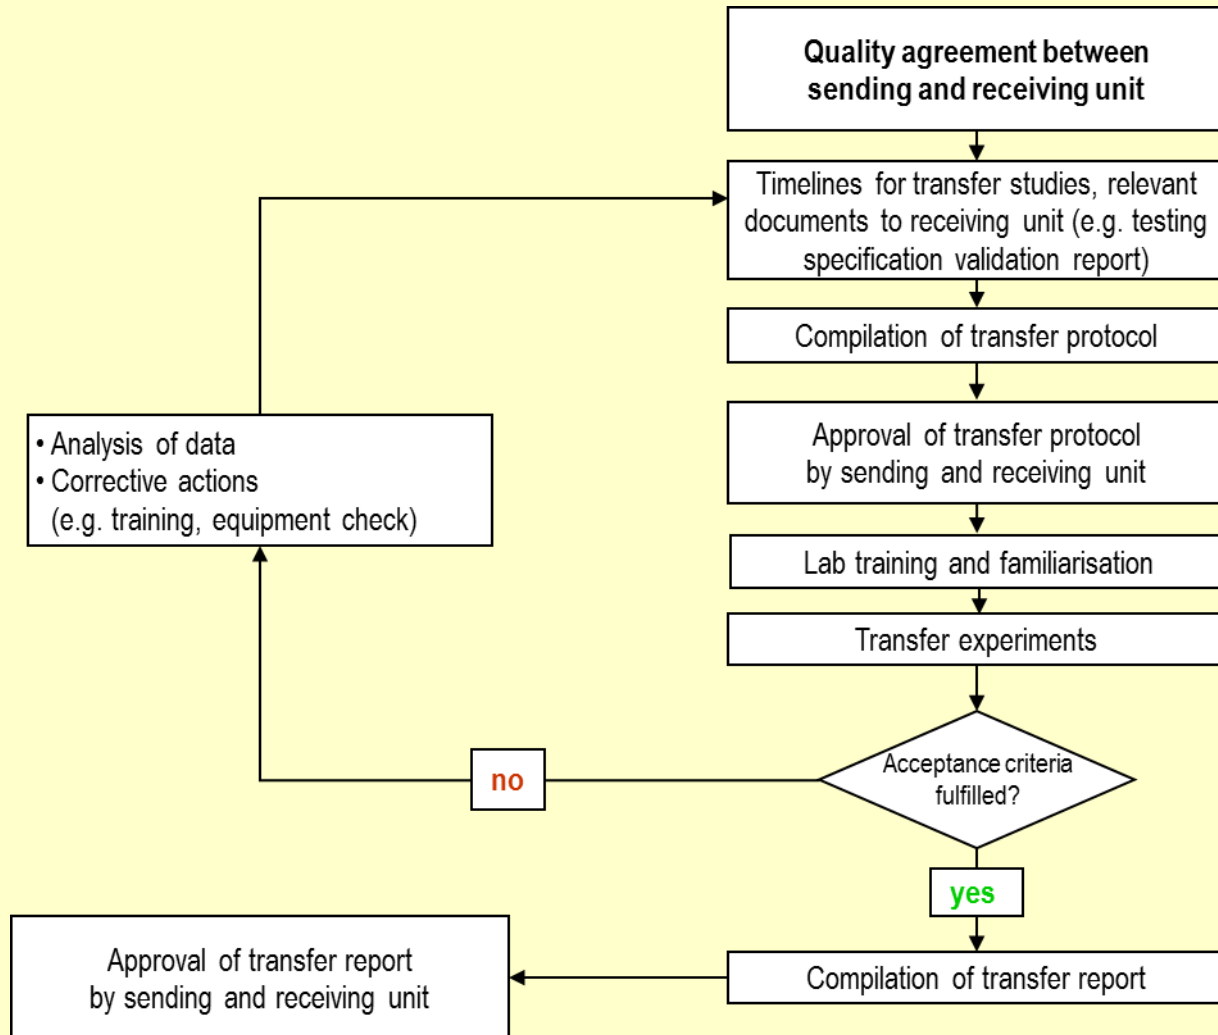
Quality agreement between sending and receiving unit

Timelines for transfer studies, relevant documents to receiving unit (e.g. testing specification validation report)

Compilation of transfer protocol

Approval of transfer protocol by sending and receiving unit

Lab training and familiarisation

Transfer experiments

Acceptance criteria fulfilled?

no

• Analysis of data
• Corrective actions (e.g. training, equipment check)

yes

Compilation of transfer report

Approval of transfer report by sending and receiving unit